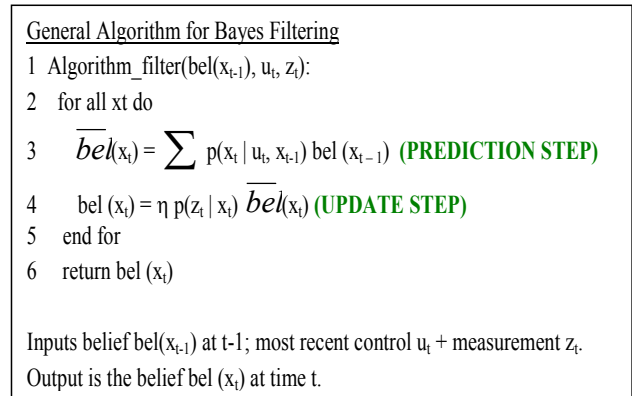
General Algorithm for Bayes Filtering

1 Algorithm_filter(bel($x_{t-1}$), $u_t$, $z_t$):

2 for all xt do

3 $\overline{bel}(x_t) = \sum p(x_t \mid u_t, x_{t-1})$ bel $(x_{t-1})$ **(PREDICTION STEP)**

4 bel $(x_t) = \eta\, p(z_t \mid x_t)\, \overline{bel}(x_t)$ **(UPDATE STEP)**

5 end for

6 return bel $(x_t)$

Inputs belief bel($x_{t-1}$) at t-1; most recent control $u_t$ + measurement $z_t$.

Output is the belief bel $(x_t)$ at time t.